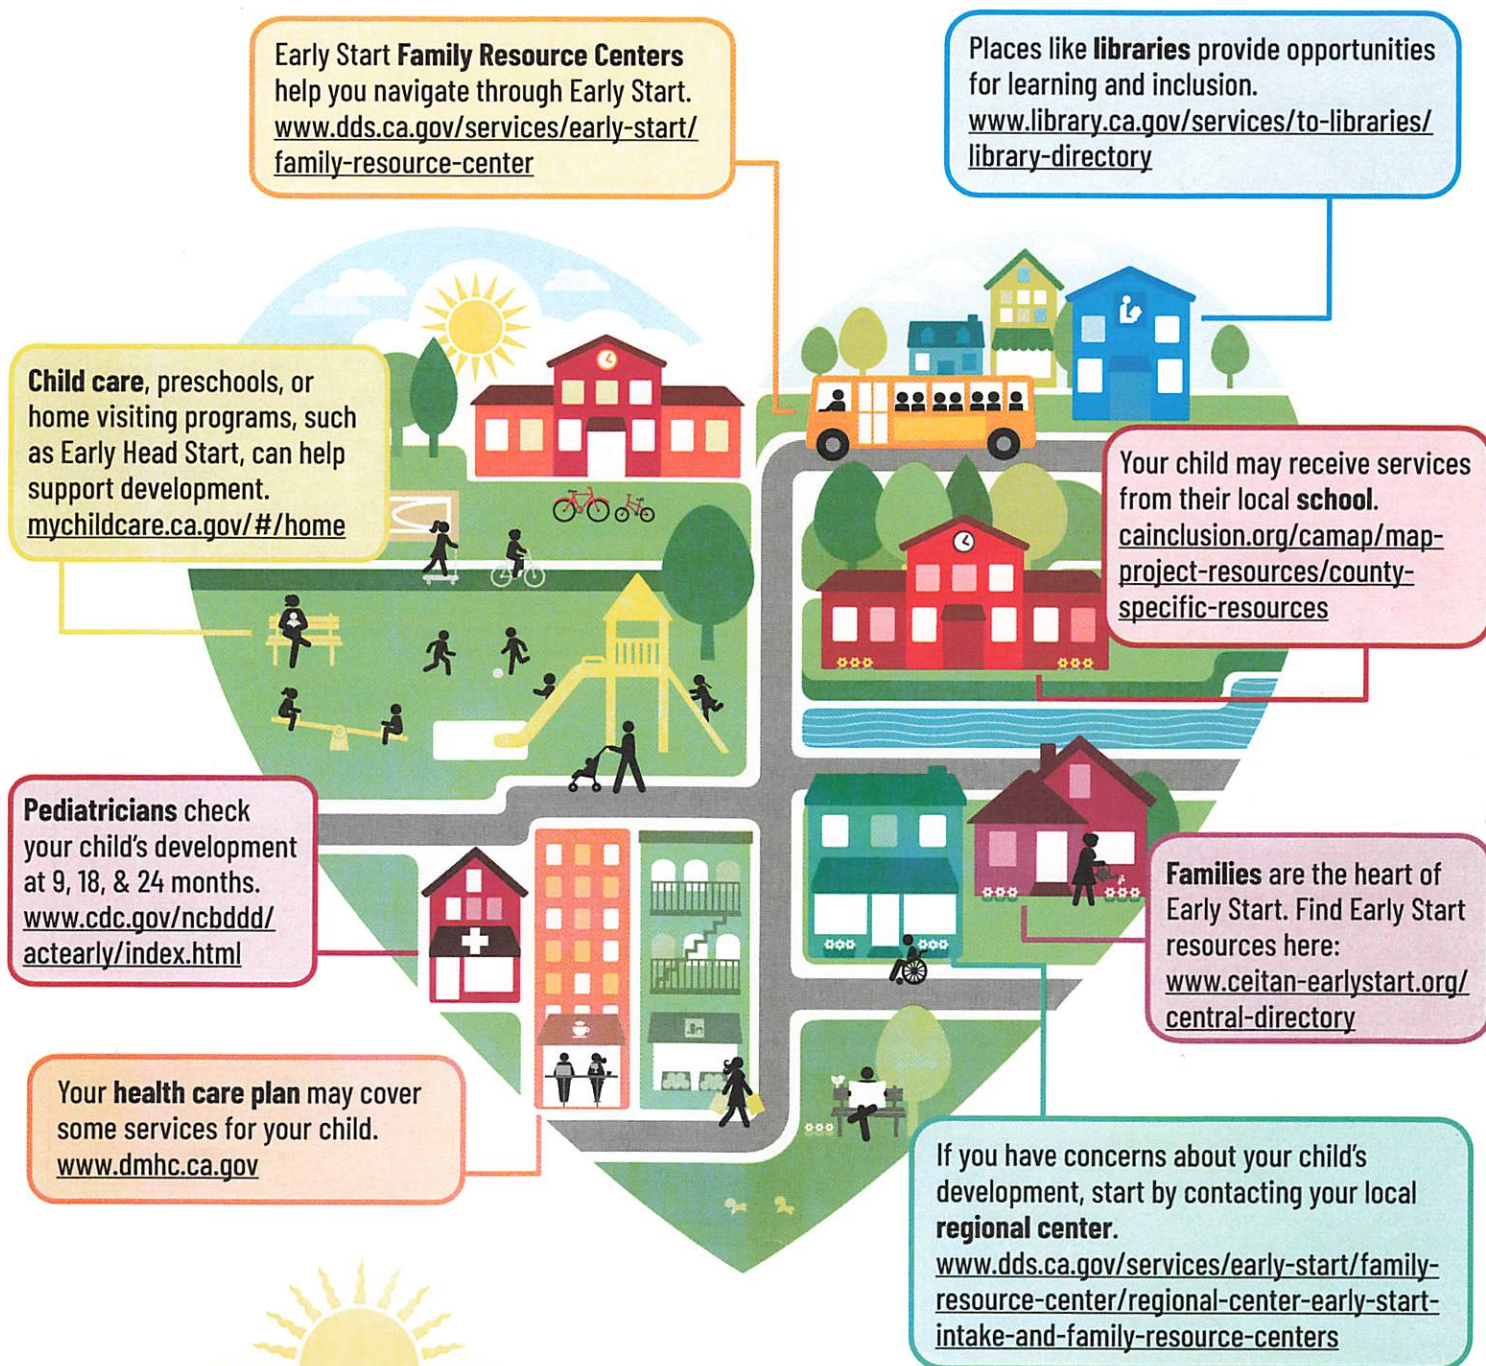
Early Start **Family Resource Centers** help you navigate through Early Start. www.dds.ca.gov/services/early-start/family-resource-center

Places like **libraries** provide opportunities for learning and inclusion. www.library.ca.gov/services/to-libraries/library-directory

**Child care**, preschools, or home visiting programs, such as Early Head Start, can help support development. mychildcare.ca.gov/#/home

Your child may receive services from their local **school**. cainclusion.org/camap/map-project-resources/county-specific-resources

**Pediatricians** check your child's development at 9, 18, & 24 months. www.cdc.gov/ncbddd/actearly/index.html

**Families** are the heart of Early Start. Find Early Start resources here: www.ceitan-earlystart.org/central-directory

Your **health care plan** may cover some services for your child. www.dmhc.ca.gov

If you have concerns about your child's development, start by contacting your local **regional center**. www.dds.ca.gov/services/early-start/family-resource-center/regional-center-early-start-intake-and-family-resource-centers